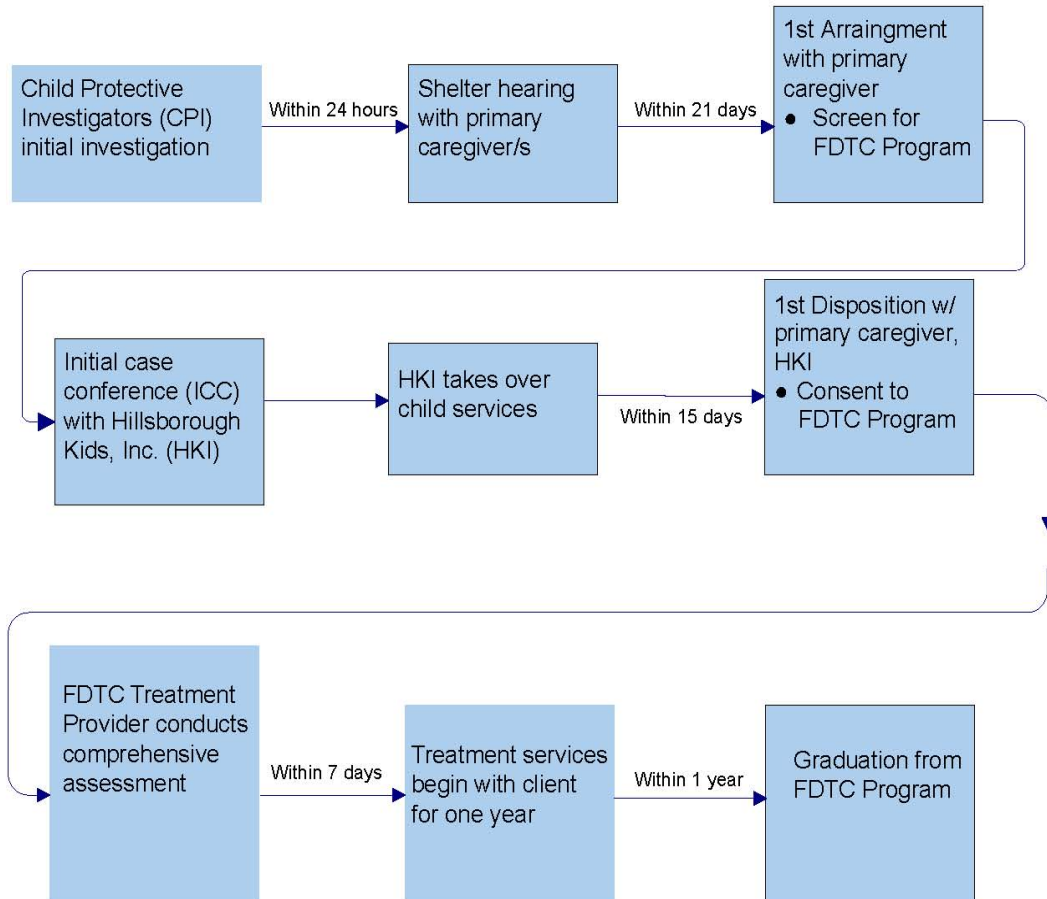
Child Protective Investigators (CPI) initial investigation

Within 24 hours

Shelter hearing with primary caregiver/s

Within 21 days

1st Arraingment with primary caregiver
● Screen for FDTC Program

Initial case conference (ICC) with Hillsborough Kids, Inc. (HKI)

HKI takes over child services

Within 15 days

1st Disposition w/ primary caregiver, HKI
● Consent to FDTC Program

FDTC Treatment Provider conducts comprehensive assessment

Within 7 days

Treatment services begin with client for one year

Within 1 year

Graduation from FDTC Program